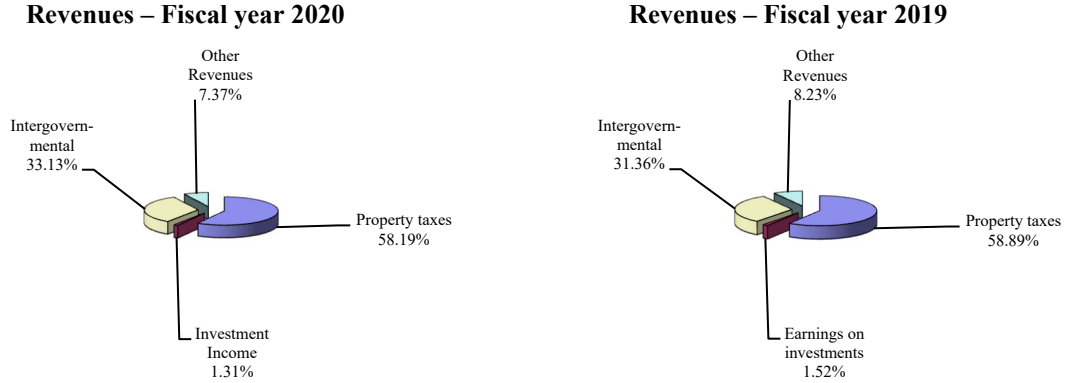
Revenues – Fiscal year 2020

Other Revenues 7.37%

Intergovernmental 33.13%

Property taxes 58.19%

Investment Income 1.31%

Revenues – Fiscal year 2019

Other Revenues 8.23%

Intergovernmental 31.36%

Property taxes 58.89%

Earnings on investments 1.52%